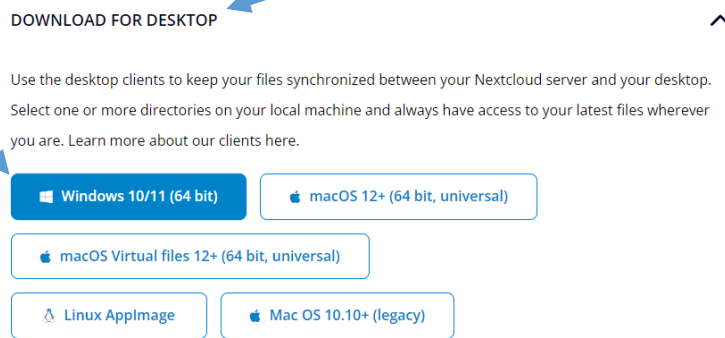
DOWNLOAD FOR DESKTOP

Use the desktop clients to keep your files synchronized between your Nextcloud server and your desktop. Select one or more directories on your local machine and always have access to your latest files wherever you are. Learn more about our clients here.

Windows 10/11 (64 bit)

macOS 12+ (64 bit, universal)

macOS Virtual files 12+ (64 bit, universal)

Linux AppImage

Mac OS 10.10+ (legacy)